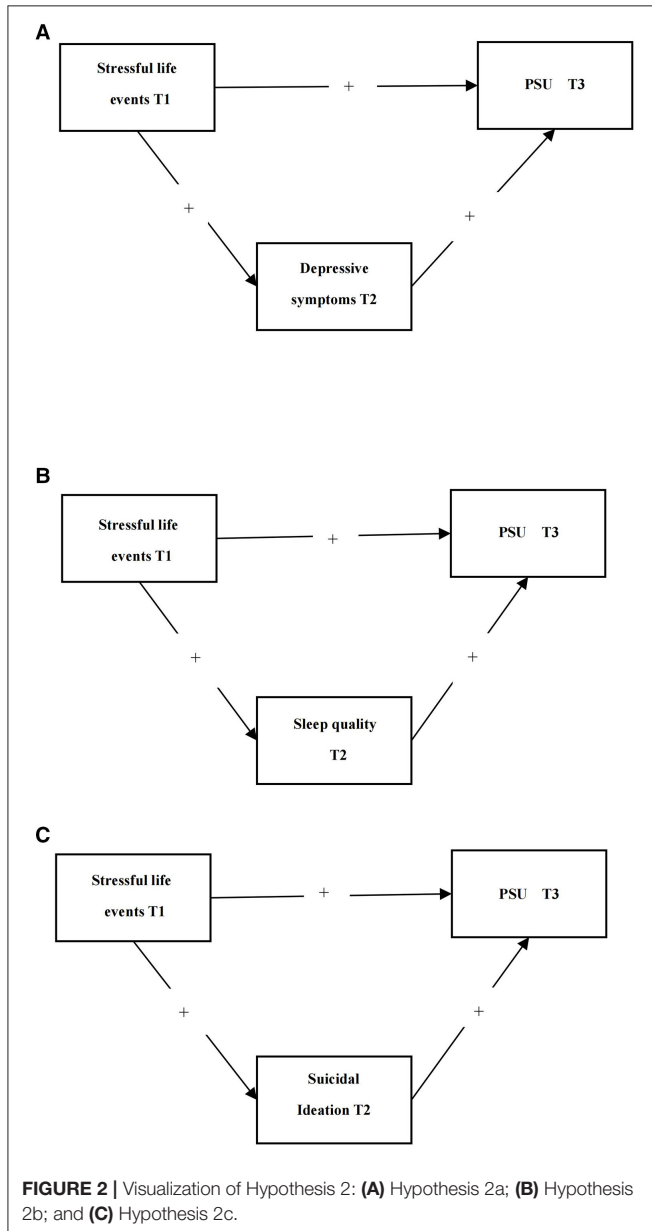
A

Stressful life events T1

+

PSU T3

+

+

Depressive symptoms T2

B

Stressful life events T1

+

PSU T3

+

+

Sleep quality T2

C

Stressful life events T1

+

PSU T3

+

+

Suicidal Ideation T2

**FIGURE 2 |** Visualization of Hypothesis 2: **(A)** Hypothesis 2a; **(B)** Hypothesis 2b; and **(C)** Hypothesis 2c.